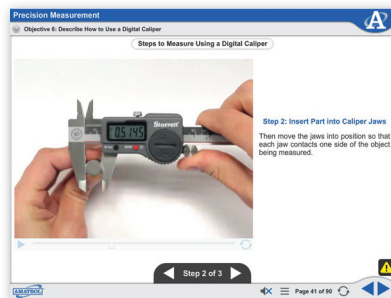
Precision Measurement

Objective 6: Describe How to Use a Digital Caliper

Steps to Measure Using a Digital Caliper

1.0545

Starrett

Step 2: Insert Part into Caliper Jaws

Then move the jaws into position so that each jaw contacts one side of the object being measured.

Step 2 of 3

AMATROL

Page 41 of 90